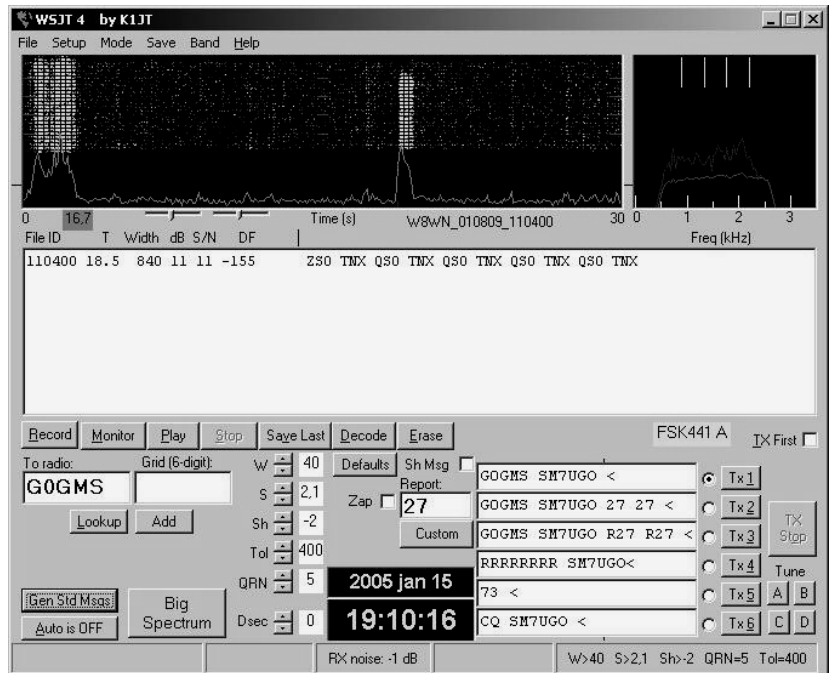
WSJT 4 by K1JT

File Setup Mode Save Band Help

0 16.7 Time (s) W8WN_010809_110400 30 0 1 2 3
Freq (kHz)

File ID T Width dB S/N DF

110400 18.5 840 11 11 -155 ZSO TNX QSO TNX QSO TNX QSO TNX QSO TNX

Record Monitor Play Stop Save Last Decode Erase

FSK441 A TX First

To radio: Grid (6-digit):
G0GMS
Lookup Add

W 40
S 2,1
Sh -2
Tol 400
QRN 5
Dsec 0

Defaults Sh Msg
Report:
Zap 27
Custom

2005 jan 15
19:10:16

GOGMS SM7UGO < Tx1
GOGMS SM7UGO 27 27 < Tx2
GOGMS SM7UGO R27 R27 < Tx3
RRRRRRRR SM7UGO< Tx4
73 < Tx5
CQ SM7UGO < Tx6

TX Stop
Tune
A B
C D

Gen Std Msgs
Auto is OFF
Big Spectrum

RX noise: -1 dB
W>40 S>2,1 Sh>-2 QRN=5 Tol=400